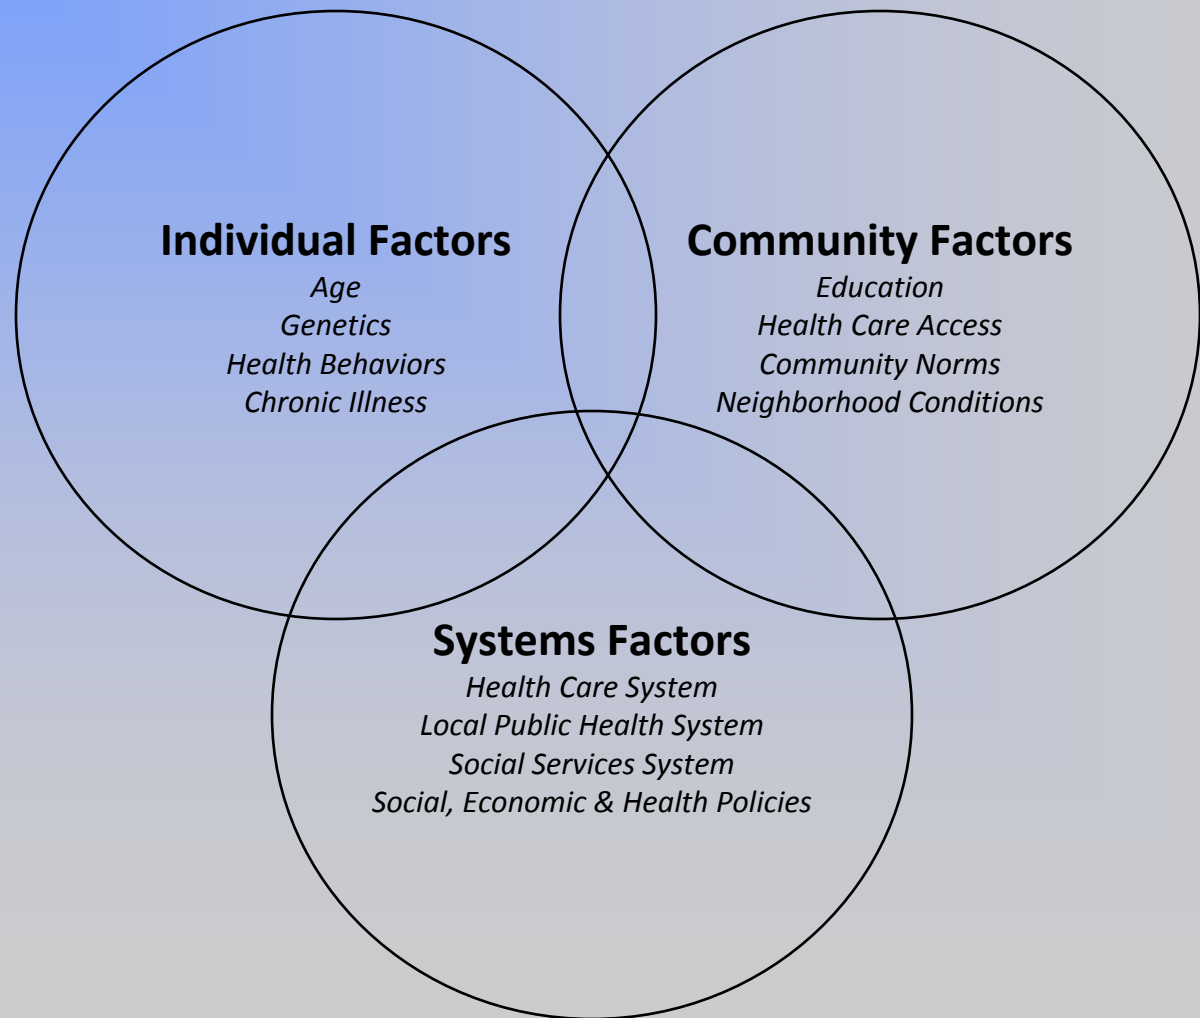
Individual Factors
Age
Genetics
Health Behaviors
Chronic Illness

Community Factors
Education
Health Care Access
Community Norms
Neighborhood Conditions

Systems Factors
Health Care System
Local Public Health System
Social Services System
Social, Economic & Health Policies